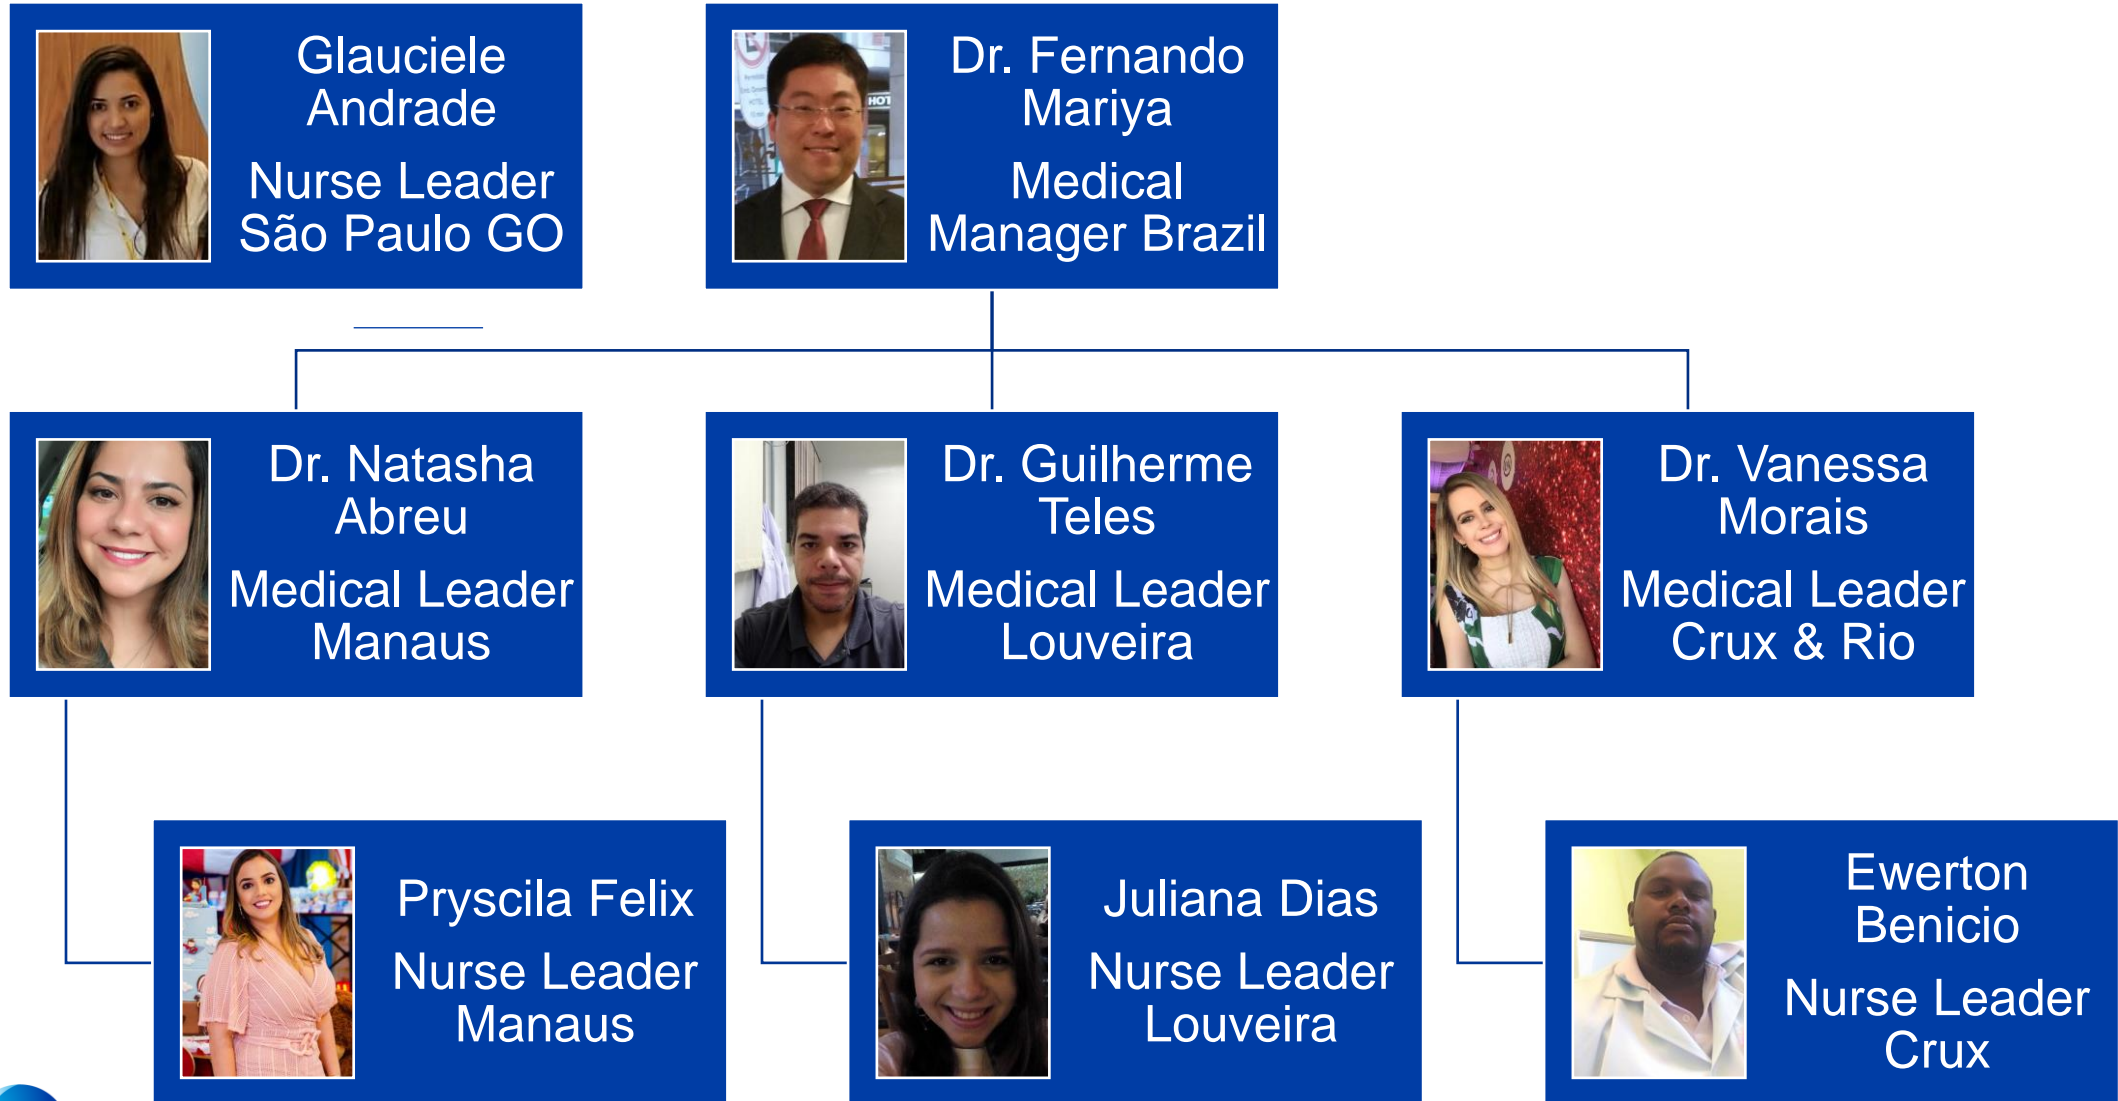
Glauciele Andrade
Nurse Leader São Paulo GO

Dr. Fernando Mariya
Medical Manager Brazil

Dr. Natasha Abreu
Medical Leader Manaus

Dr. Guilherme Teles
Medical Leader Louveira

Dr. Vanessa Morais
Medical Leader Crux & Rio

Pryscila Felix
Nurse Leader Manaus

Juliana Dias
Nurse Leader Louveira

Ewerton Benicio
Nurse Leader Crux